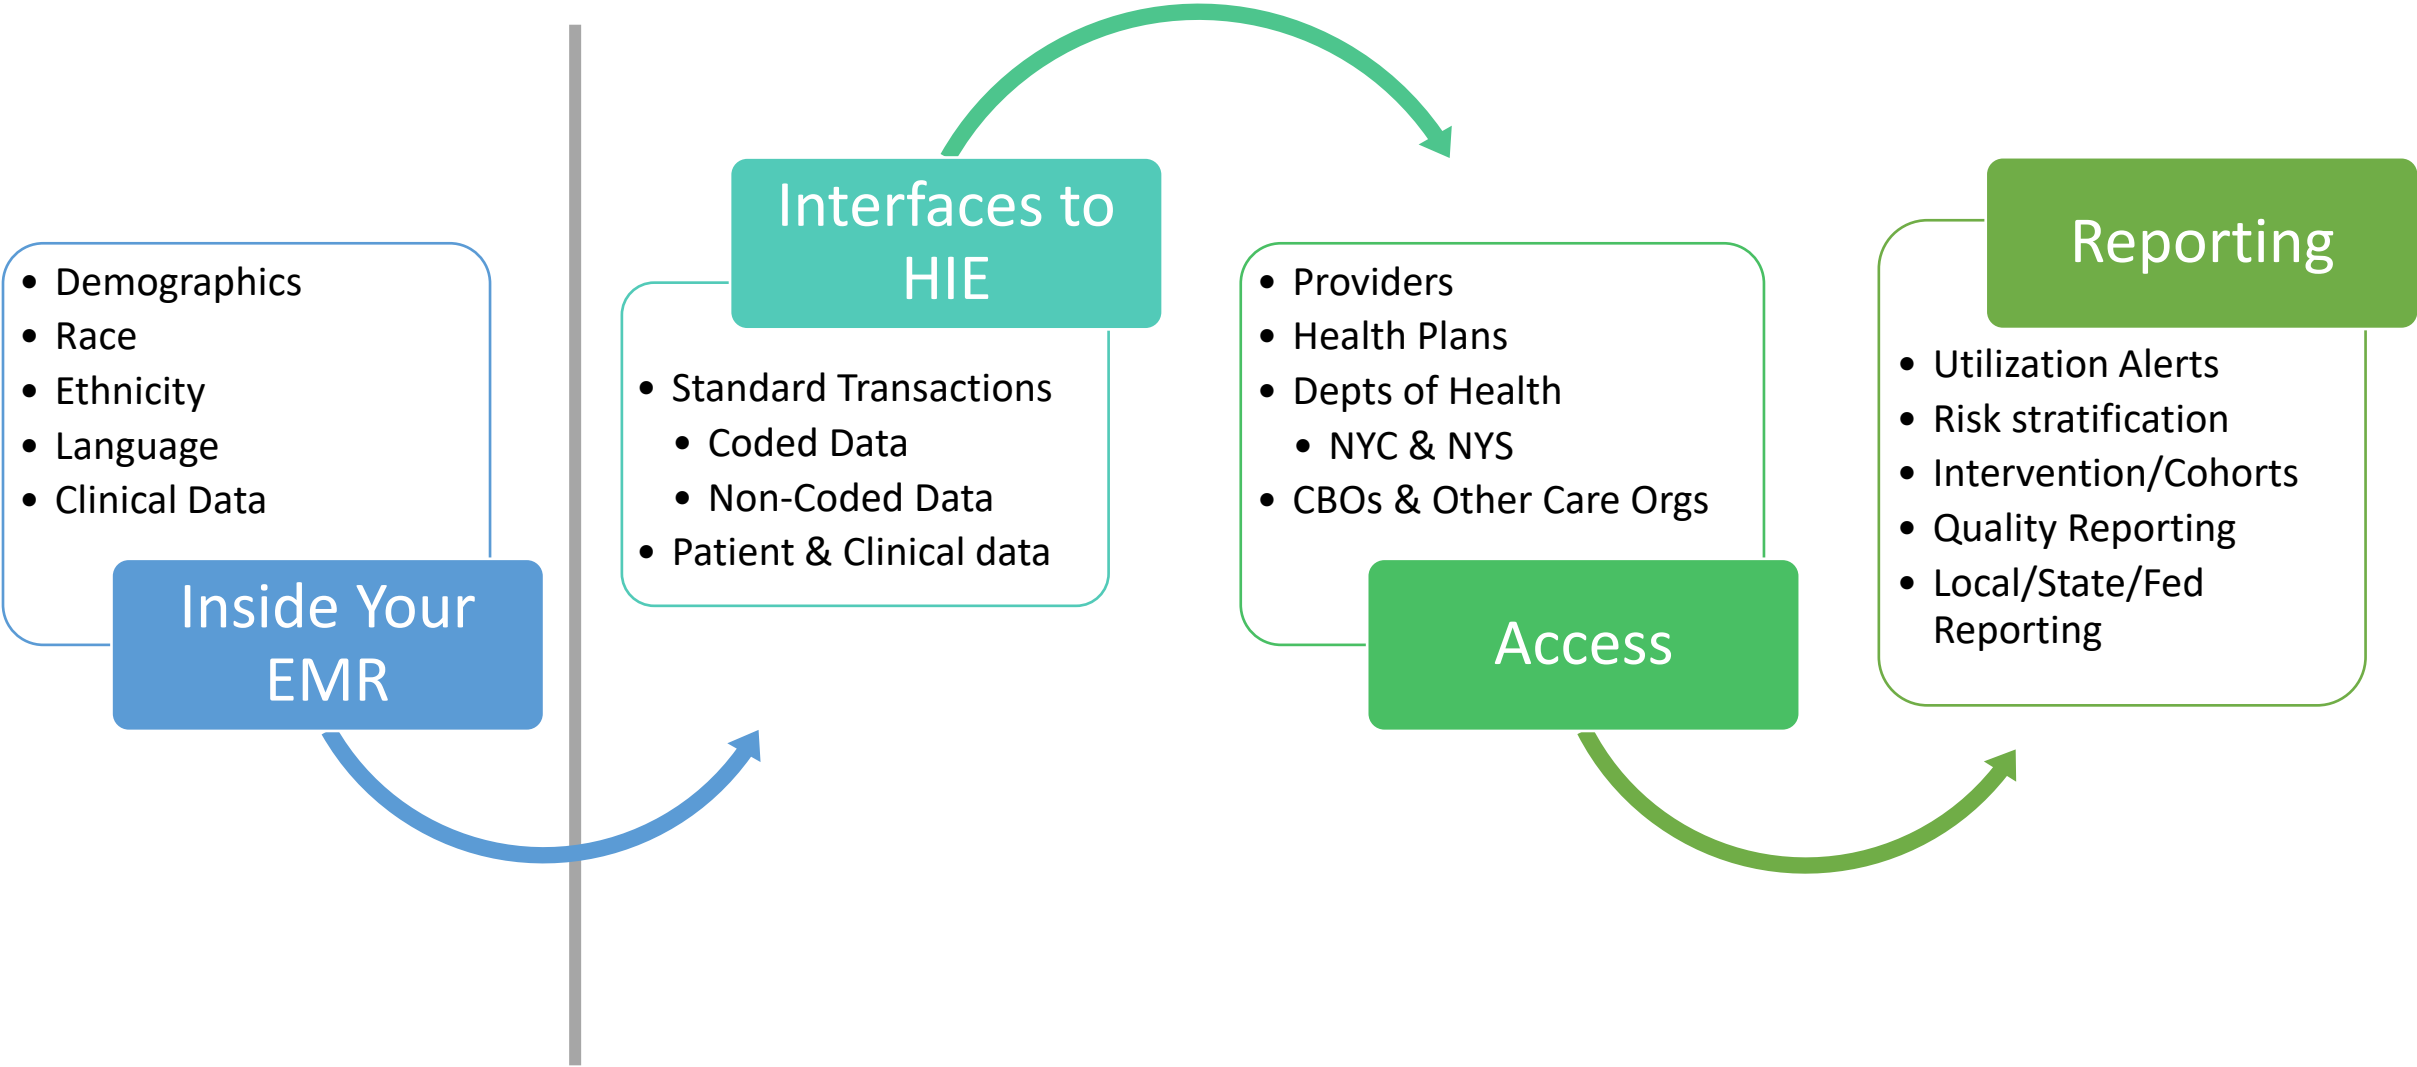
- Demographics
- Race
- Ethnicity
- Language
- Clinical Data

Inside Your EMR

Interfaces to HIE

- Standard Transactions
  - Coded Data
  - Non-Coded Data
- Patient & Clinical data

- Providers
- Health Plans
- Depts of Health
  - NYC & NYS
- CBOs & Other Care Orgs

Access

Reporting

- Utilization Alerts
- Risk stratification
- Intervention/Cohorts
- Quality Reporting
- Local/State/Fed Reporting